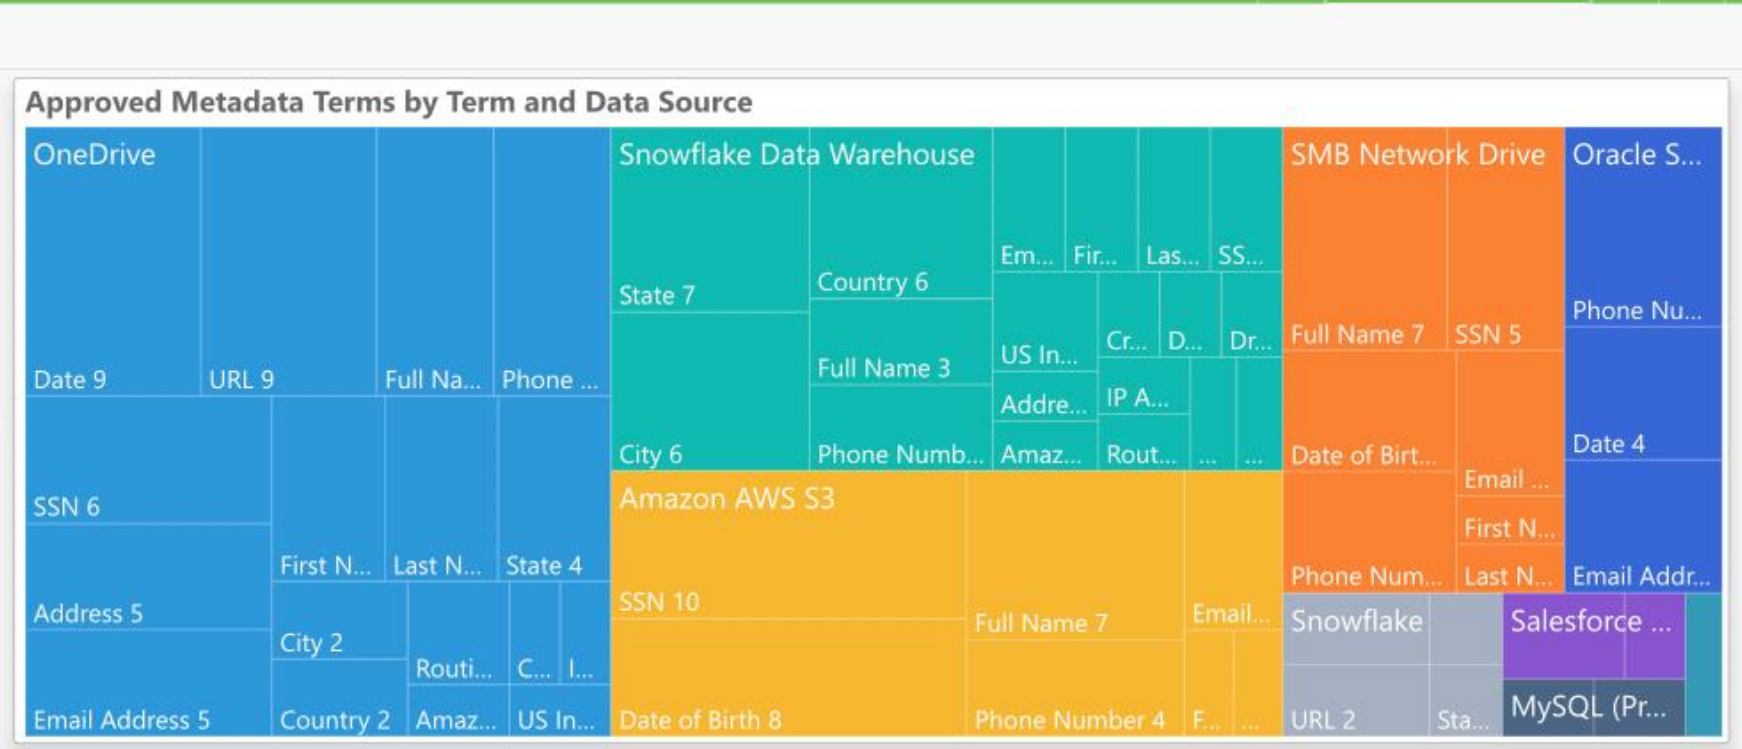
Approved Metadata Terms by Term and Data Source

OneDrive
Date 9
URL 9
Full Na...
Phone ...
SSN 6
First N...
Last N...
State 4
Address 5
City 2
Routi...
C...
I...
Email Address 5
Country 2
Amaz...
US In...

Snowflake Data Warehouse
State 7
Country 6
Em...
Fir...
Las...
SS...
US In...
Cr...
D...
Dr...
Full Name 3
Addre...
IP A...
City 6
Phone Numb...
Amaz...
Rout...
...
...

Amazon AWS S3
SSN 10
Full Name 7
Email...
Date of Birth 8
Phone Number 4
F...
...

SMB Network Drive
Full Name 7
SSN 5
Date of Birt...
Email ...
First N...
Phone Num...
Last N...

Oracle S...
Phone Nu...
Date 4
Email Addr...

Snowflake
URL 2
Sta...

Salesforce ...
MySQL (Pr...